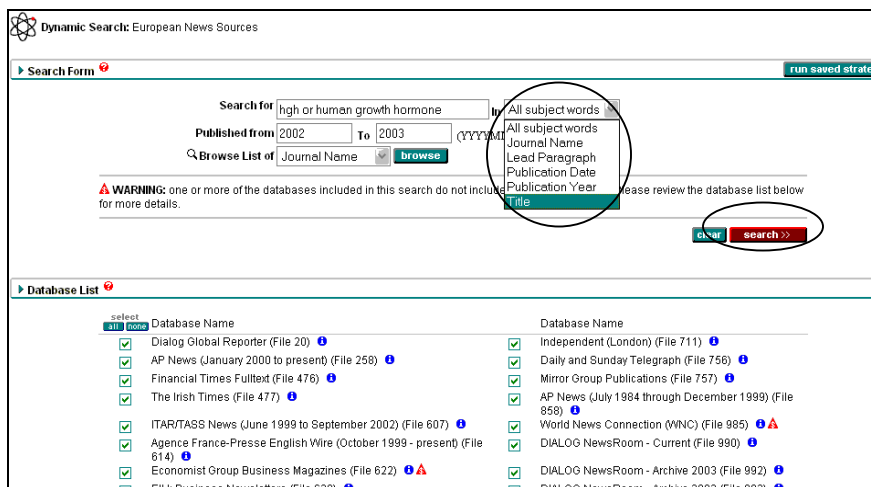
Dynamic Search: European News Sources

Search Form ?

run saved strate

Search for hgh or human growth hormone In All subject words

All subject words
Journal Name
Lead Paragraph
Publication Date
Publication Year
Title

Published from 2002 To 2003 (YYYYM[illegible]

Browse List of Journal Name browse

WARNING: one or more of the databases included in this search do not include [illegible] lease review the database list below for more details.

clear search >>

Database List ?

select all none

| | Database Name | | Database Name |
|---|---|---|---|
| ✓ | Dialog Global Reporter (File 20) | ✓ | Independent (London) (File 711) |
| ✓ | AP News (January 2000 to present) (File 258) | ✓ | Daily and Sunday Telegraph (File 756) |
| ✓ | Financial Times Fulltext (File 476) | ✓ | Mirror Group Publications (File 757) |
| ✓ | The Irish Times (File 477) | ✓ | AP News (July 1984 through December 1999) (File 858) |
| ✓ | ITAR/TASS News (June 1999 to September 2002) (File 607) | ✓ | World News Connection (WNC) (File 985) |
| ✓ | Agence France-Presse English Wire (October 1999 - present) (File 614) | ✓ | DIALOG NewsRoom - Current (File 990) |
| ✓ | Economist Group Business Magazines (File 622) | ✓ | DIALOG NewsRoom - Archive 2003 (File 992) |
| | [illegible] | | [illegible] |